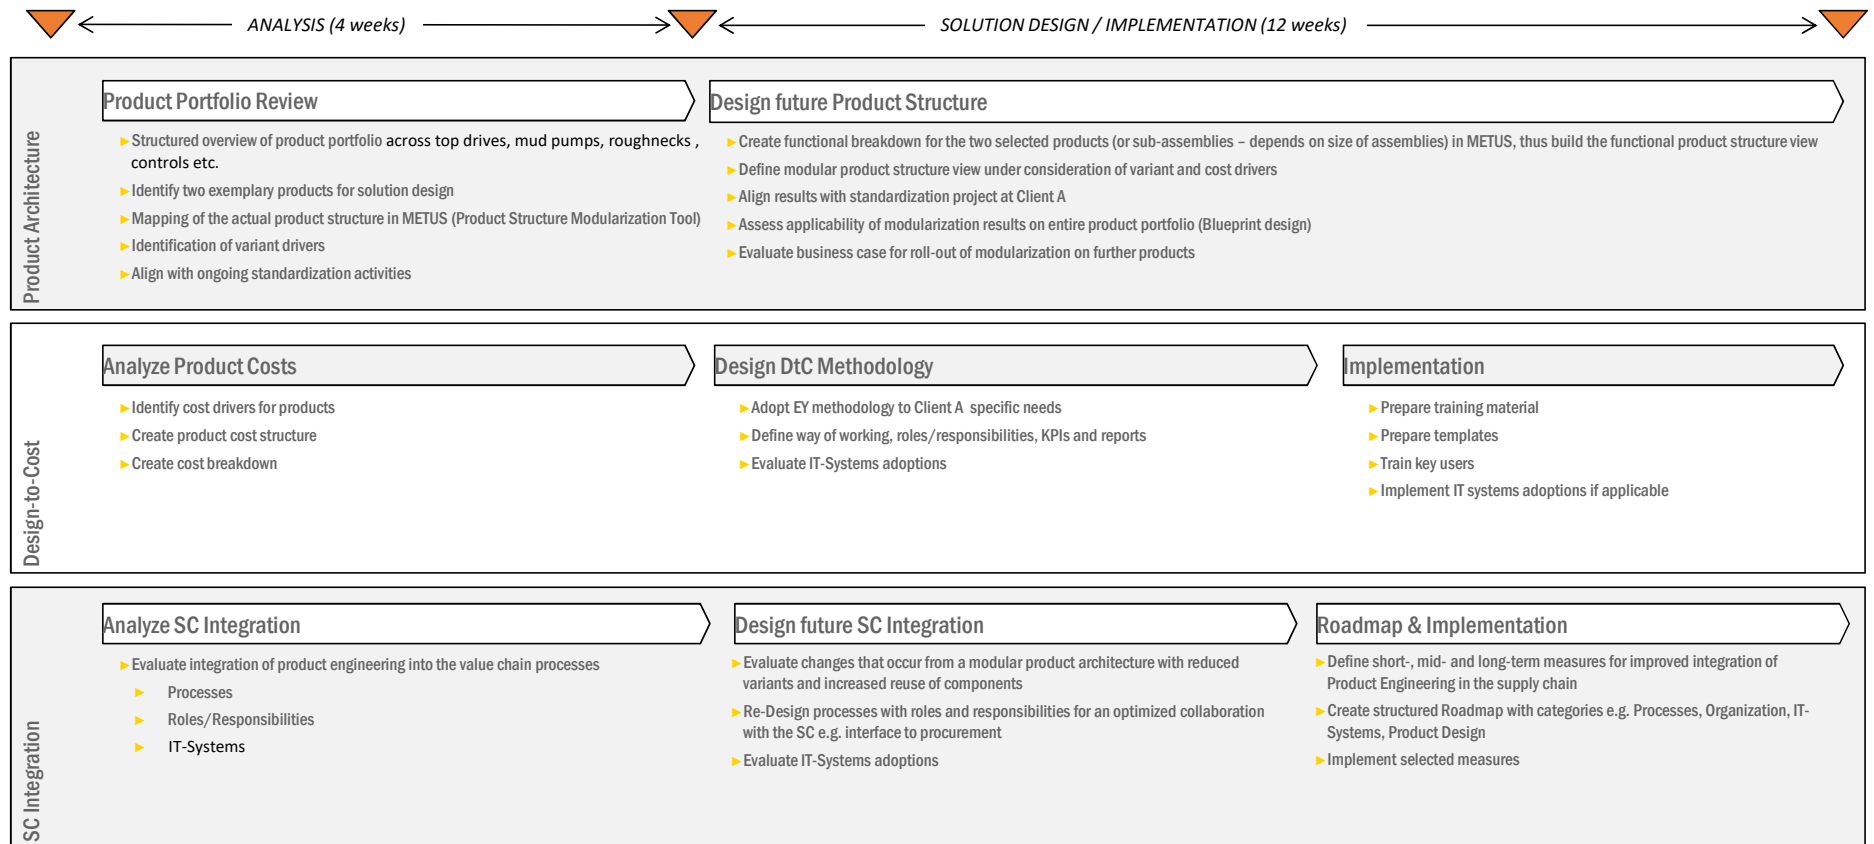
ANALYSIS (4 weeks)

SOLUTION DESIGN / IMPLEMENTATION (12 weeks)

Product Architecture

Product Portfolio Review

► Structured overview of product portfolio across top drives, mud pumps, roughnecks , controls etc.
► Identify two exemplary products for solution design
► Mapping of the actual product structure in METUS (Product Structure Modularization Tool)
► Identification of variant drivers
► Align with ongoing standardization activities

Design future Product Structure

► Create functional breakdown for the two selected products (or sub-assemblies – depends on size of assemblies) in METUS, thus build the functional product structure view
► Define modular product structure view under consideration of variant and cost drivers
► Align results with standardization project at Client A
► Assess applicability of modularization results on entire product portfolio (Blueprint design)
► Evaluate business case for roll-out of modularization on further products

Design-to-Cost

Analyze Product Costs

► Identify cost drivers for products
► Create product cost structure
► Create cost breakdown

Design DtC Methodology

► Adopt EY methodology to Client A specific needs
► Define way of working, roles/responsibilities, KPIs and reports
► Evaluate IT-Systems adoptions

Implementation

► Prepare training material
► Prepare templates
► Train key users
► Implement IT systems adoptions if applicable

SC Integration

Analyze SC Integration

► Evaluate integration of product engineering into the value chain processes
► Processes
► Roles/Responsibilities
► IT-Systems

Design future SC Integration

► Evaluate changes that occur from a modular product architecture with reduced variants and increased reuse of components
► Re-Design processes with roles and responsibilities for an optimized collaboration with the SC e.g. interface to procurement
► Evaluate IT-Systems adoptions

Roadmap & Implementation

► Define short-, mid- and long-term measures for improved integration of Product Engineering in the supply chain
► Create structured Roadmap with categories e.g. Processes, Organization, IT-Systems, Product Design
► Implement selected measures